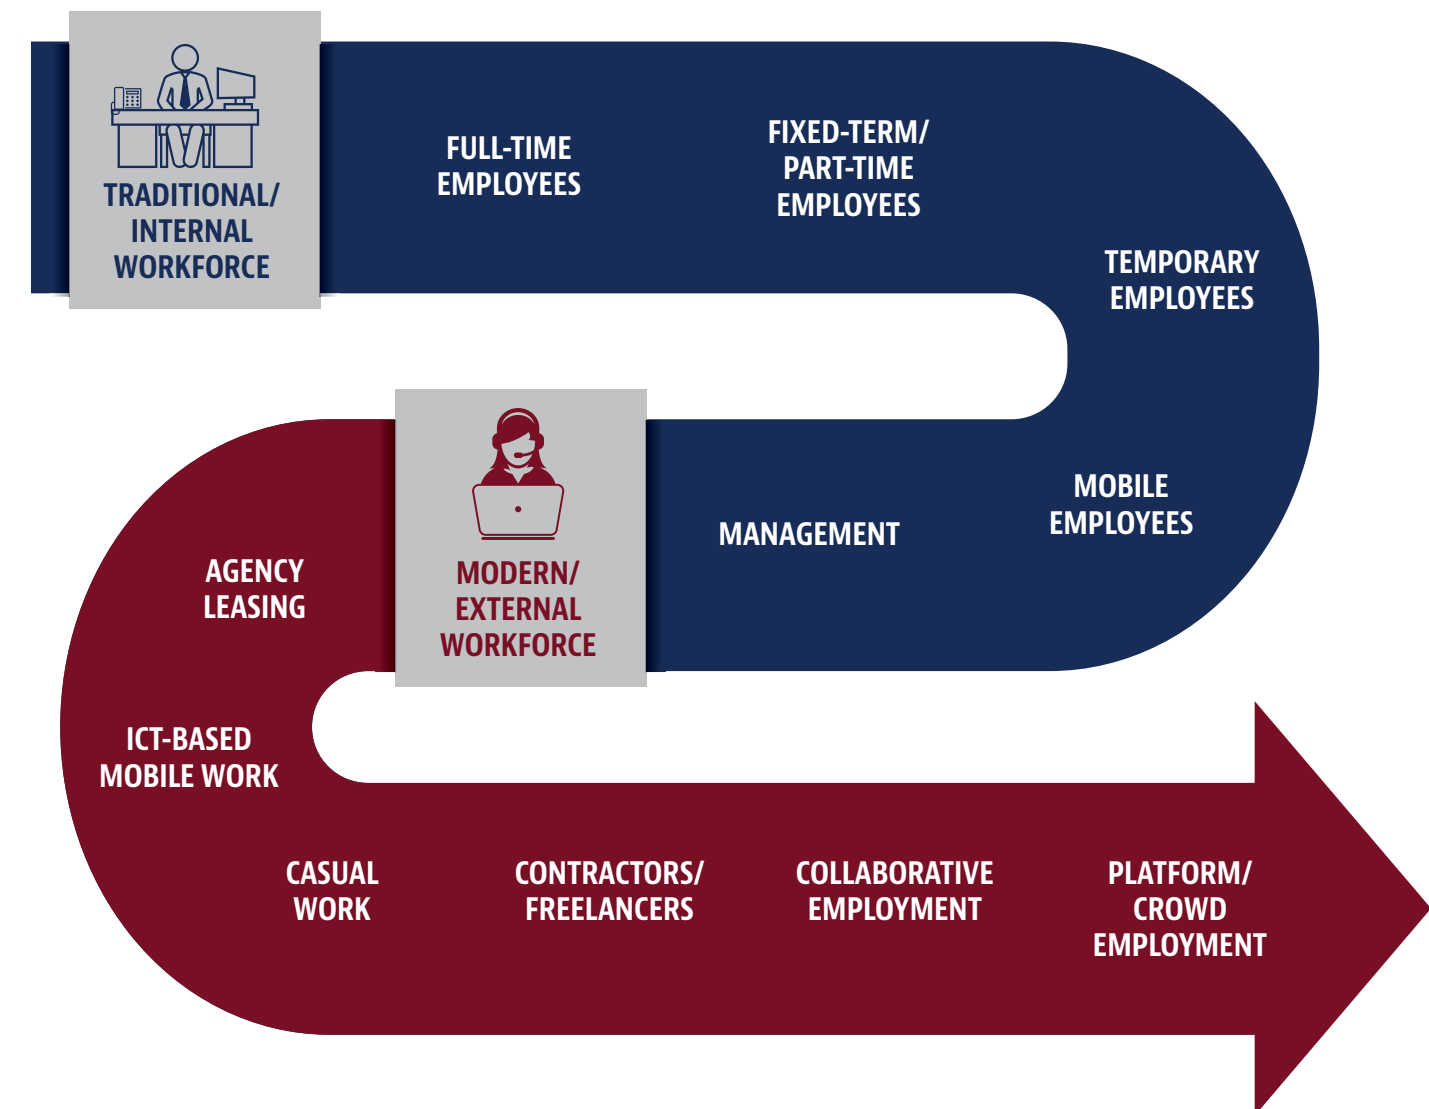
TRADITIONAL/ INTERNAL WORKFORCE

FULL-TIME EMPLOYEES

FIXED-TERM/ PART-TIME EMPLOYEES

TEMPORARY EMPLOYEES

MOBILE EMPLOYEES

MANAGEMENT

MODERN/ EXTERNAL WORKFORCE

AGENCY LEASING

ICT-BASED MOBILE WORK

CASUAL WORK

CONTRACTORS/ FREELANCERS

COLLABORATIVE EMPLOYMENT

PLATFORM/ CROWD EMPLOYMENT